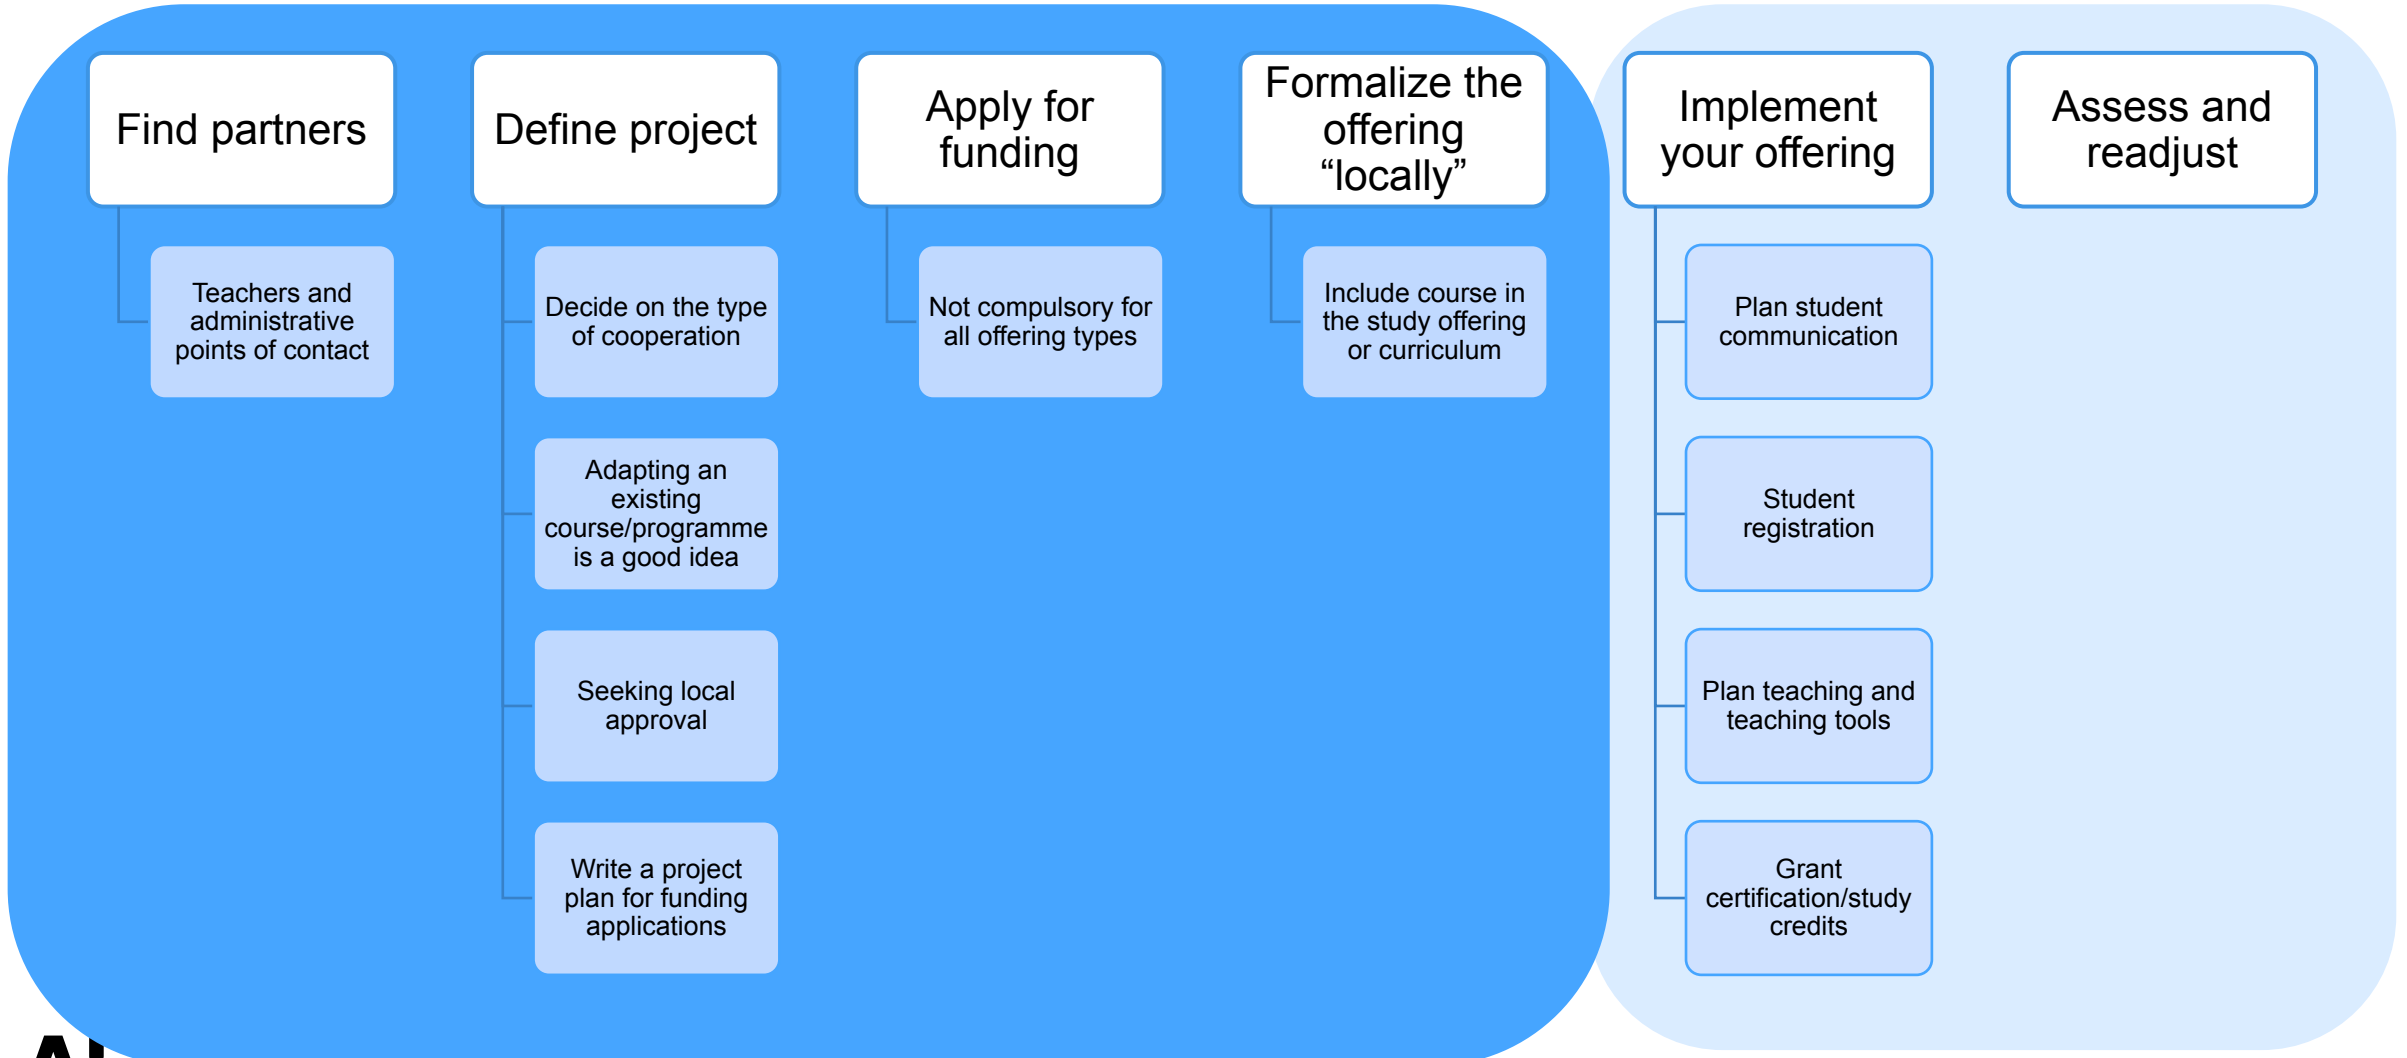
Find partners

Teachers and administrative points of contact

Define project

Decide on the type of cooperation

Adapting an existing course/programme is a good idea

Seeking local approval

Write a project plan for funding applications

Apply for funding

Not compulsory for all offering types

Formalize the offering “locally”

Include course in the study offering or curriculum

Implement your offering

Plan student communication

Student registration

Plan teaching and teaching tools

Grant certification/study credits

Assess and readjust

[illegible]